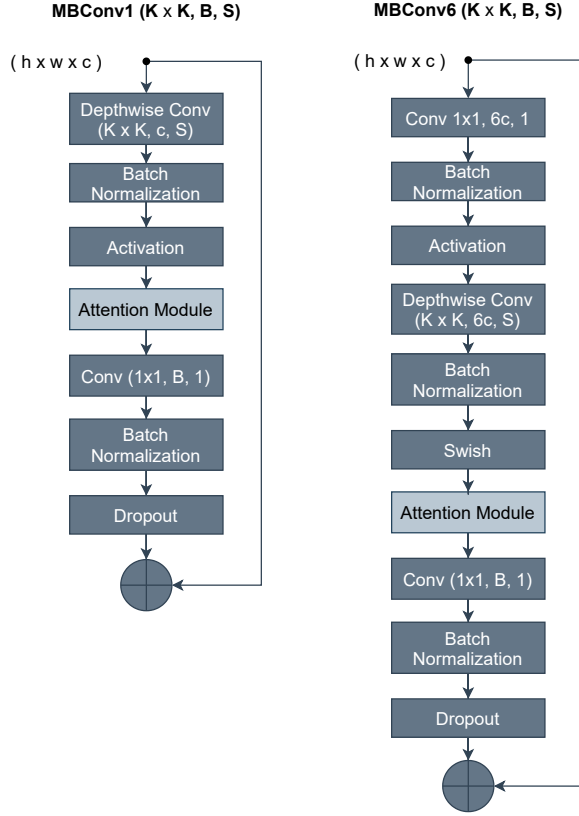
MBConv1 (K x K, B, S)

( h x w x c )

Depthwise Conv (K x K, c, S)

Batch Normalization

Activation

Attention Module

Conv (1x1, B, 1)

Batch Normalization

Dropout

MBConv6 (K x K, B, S)

( h x w x c )

Conv 1x1, 6c, 1

Batch Normalization

Activation

Depthwise Conv (K x K, 6c, S)

Batch Normalization

Swish

Attention Module

Conv (1x1, B, 1)

Batch Normalization

Dropout